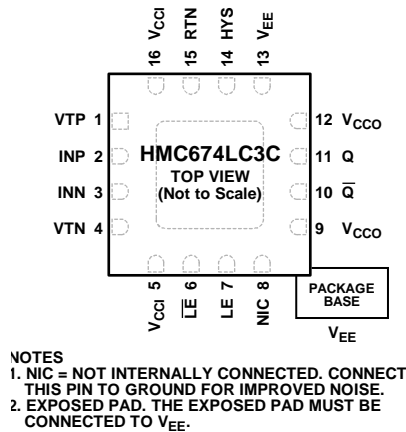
16 $V_{CCI}$
15 RTN
14 HYS
13 $V_{EE}$

VTP 1
INP 2
INN 3
VTN 4

HMC674LC3C
TOP VIEW
(Not to Scale)

12 $V_{CCO}$
11 Q
10 $\overline{Q}$
9 $V_{CCO}$

$V_{CCI}$ 5
$\overline{LE}$ 6
LE 7
NIC 8

PACKAGE BASE
$V_{EE}$

NOTES
1. NIC = NOT INTERNALLY CONNECTED. CONNECT THIS PIN TO GROUND FOR IMPROVED NOISE.
2. EXPOSED PAD. THE EXPOSED PAD MUST BE CONNECTED TO $V_{EE}$.